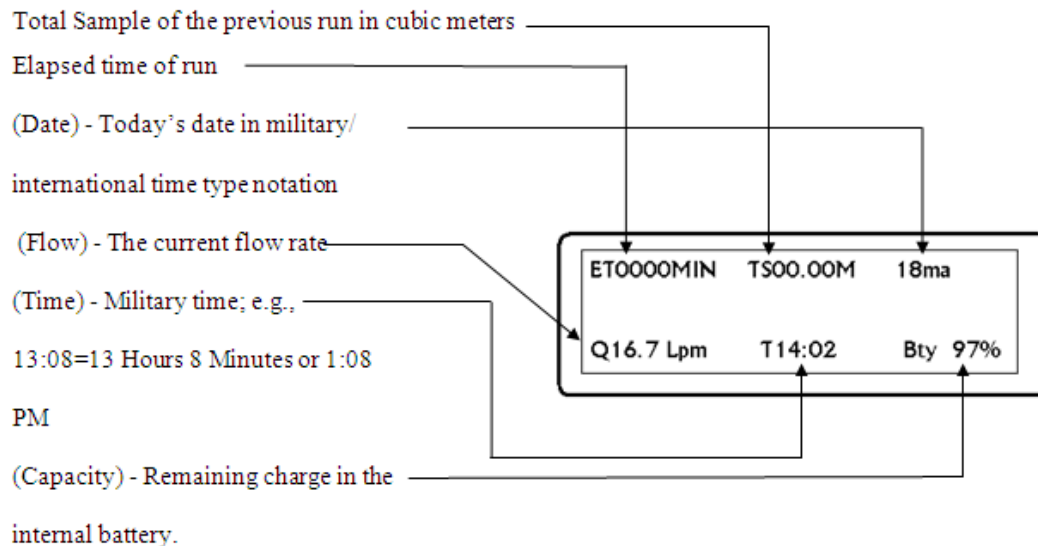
Total Sample of the previous run in cubic meters

Elapsed time of run

(Date) - Today's date in military/ international time type notation

(Flow) - The current flow rate

(Time) - Military time; e.g., 13:08=13 Hours 8 Minutes or 1:08 PM

(Capacity) - Remaining charge in the internal battery.

ET0000MIN TS00.00M 18ma

Q16.7 Lpm T14:02 Bty 97%